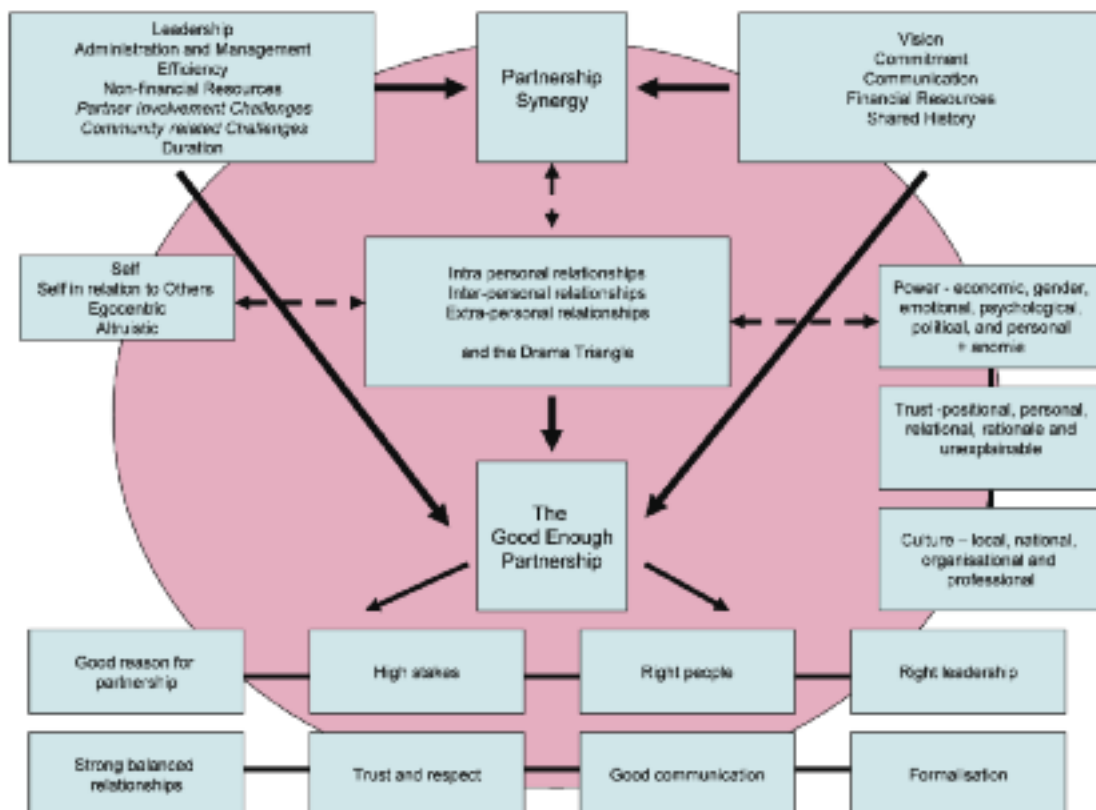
Leadership
Administration and Management
Efficiency
Non-financial Resources
*Partner involvement Challenges*
*Community related Challenges*
Duration

Partnership Synergy

Vision
Commitment
Communication
Financial Resources
Shared History

Self
Self in relation to Others
Egocentic
Altruistic

Intra personal relationships
Inter-personal relationships
Extra-personal relationships

and the Drama Triangle

Power - economic, gender, emotional, psychological, political, and personal + anomie

Trust -positional, personal, relational, rationale and unexplainable

Culture – local, national, organisational and professional

The Good Enough Partnership

Good reason for partnership

High stakes

Right people

Right leadership

Strong balanced relationships

Trust and respect

Good communication

Formalisation